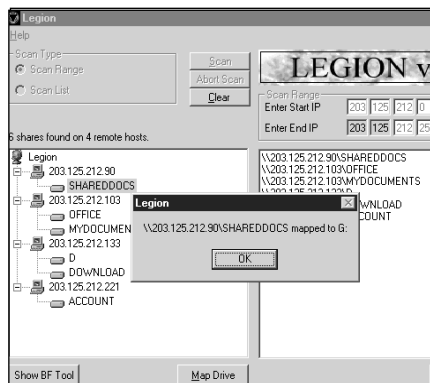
Legion
Help
Scan Type
Scan Range
Scan List
Scan
Abort Scan
Clear
LEGION v
Scan Range
Enter Start IP 203 125 212 0
Enter End IP 203 125 212 25
6 shares found on 4 remote hosts.
Legion
203.125.212.90
SHAREDDOCS
203.125.212.103
OFFICE
MYDOCUMEN
203.125.212.133
D
DOWNLOAD
203.125.212.221
ACCOUNT
\\203.125.212.90\SHAREDDOCS
\\203.125.212.103\OFFICE
\\203.125.212.103\MYDOCUMENTS
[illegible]
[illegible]WNLOAD
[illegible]COUNT
Legion
\\203.125.212.90\SHAREDDOCS mapped to G:
OK
Show BF Tool
Map Drive